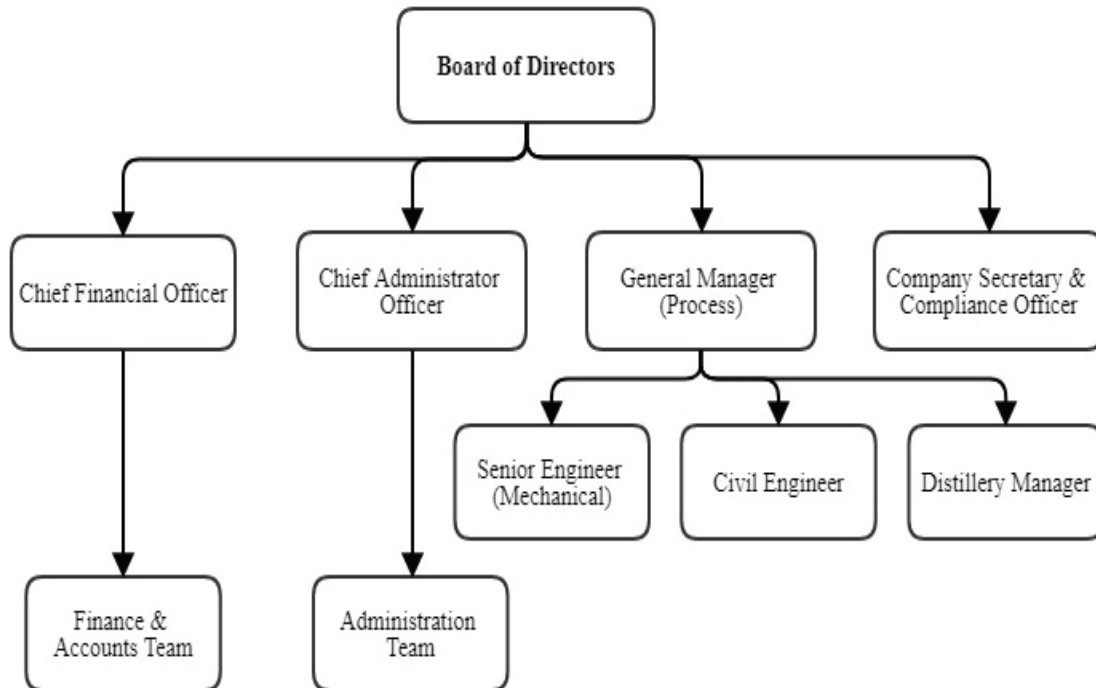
Board of Directors

Chief Financial Officer

Chief Administrator Officer

General Manager (Process)

Company Secretary & Compliance Officer

Senior Engineer (Mechanical)

Civil Engineer

Distillery Manager

Finance & Accounts Team

Administration Team